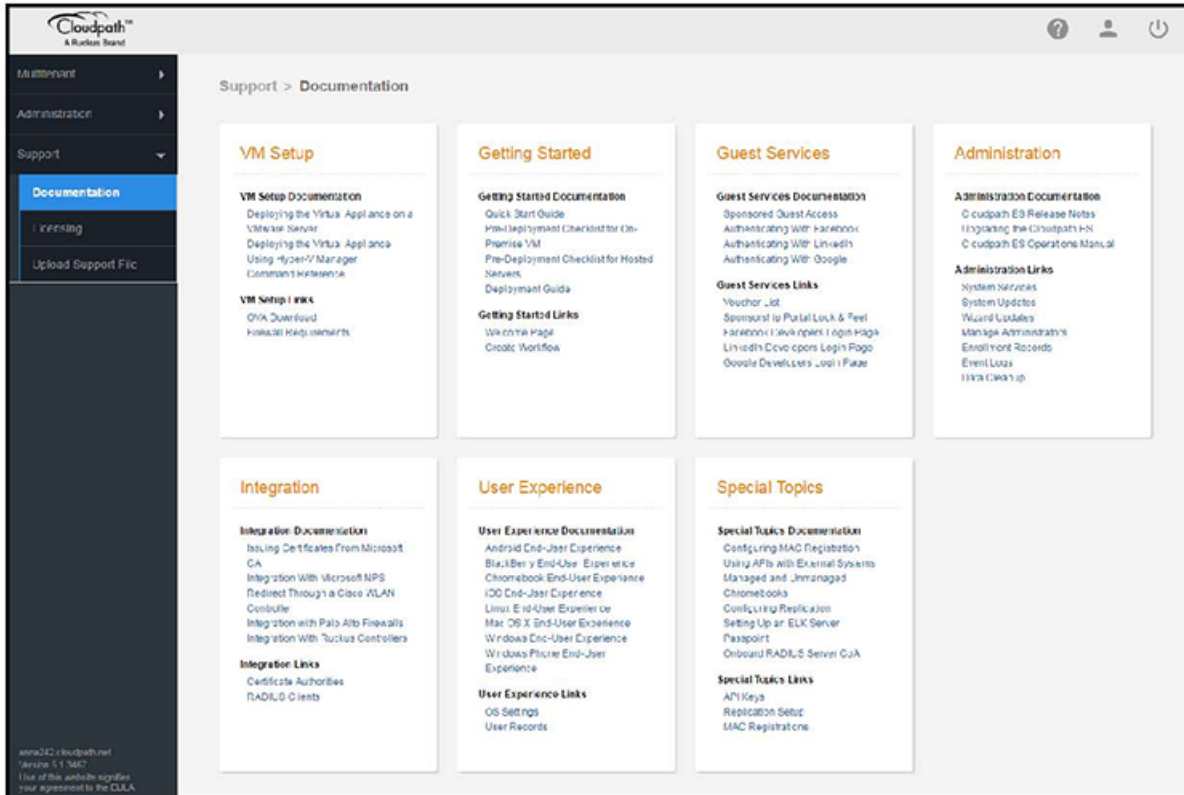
Cloudpath™
A Ruckus Brand

Multitenant
Administration
Support
Documentation
Licensing
Upload Support File

Support > Documentation

VM Setup

VM Setup Documentation
Deploying the Virtual Appliance on a VMware Server
Deploying the Virtual Appliance Using Hyper-V Manager
Command Reference

VM Setup Links
OVA Download
Firewall Requirements

Getting Started

Getting Started Documentation
Quick Start Guide
Pre-Deployment Checklist for On-Premise VM
Pre-Deployment Checklist for Hosted Servers
Deployment Guide

Getting Started Links
Welcome Page
Create Workflow

Guest Services

Guest Services Documentation
Sponsored Guest Access
Authenticating With Facebook
Authenticating With LinkedIn
Authenticating With Google

Guest Services Links
Voucher List
Sponsorship Portal Look & Feel
Facebook Developers Login Page
LinkedIn Developers Login Page
Google Developers Login Page

Administration

Administration Documentation
Cloudpath ES Release Notes
Upgrading the Cloudpath ES
Cloudpath ES Operations Manual

Administration Links
System Services
System Updates
Wizard Updates
Manage Administrators
Enrollment Records
Event Logs
Data Cleanup

Integration

Integration Documentation
Issuing Certificates From Microsoft CA
Integration With Microsoft NPS
Redirect Through a Cisco WLAN Controller
Integration with Palo Alto Firewalls
Integration With Ruckus Controllers

Integration Links
Certificate Authorities
RADIUS Clients

User Experience

User Experience Documentation
Android End-User Experience
BlackBerry End-User Experience
Chromebook End-User Experience
iOS End-User Experience
Linux End-User Experience
Mac OS X End-User Experience
Windows End-User Experience
Windows Phone End-User Experience

User Experience Links
OS Settings
User Records

Special Topics

Special Topics Documentation
Configuring MAC Registration
Using APIs with External Systems
Managed and Unmanaged Chromebooks
Configuring Replication
Setting Up an ELK Server
Passpoint
Onboard RADIUS Server CoA

Special Topics Links
API Keys
Replication Setup
MAC Registrations

anna242.cloudpath.net
Version 5.1.3467
Use of this website signifies your agreement to the EULA